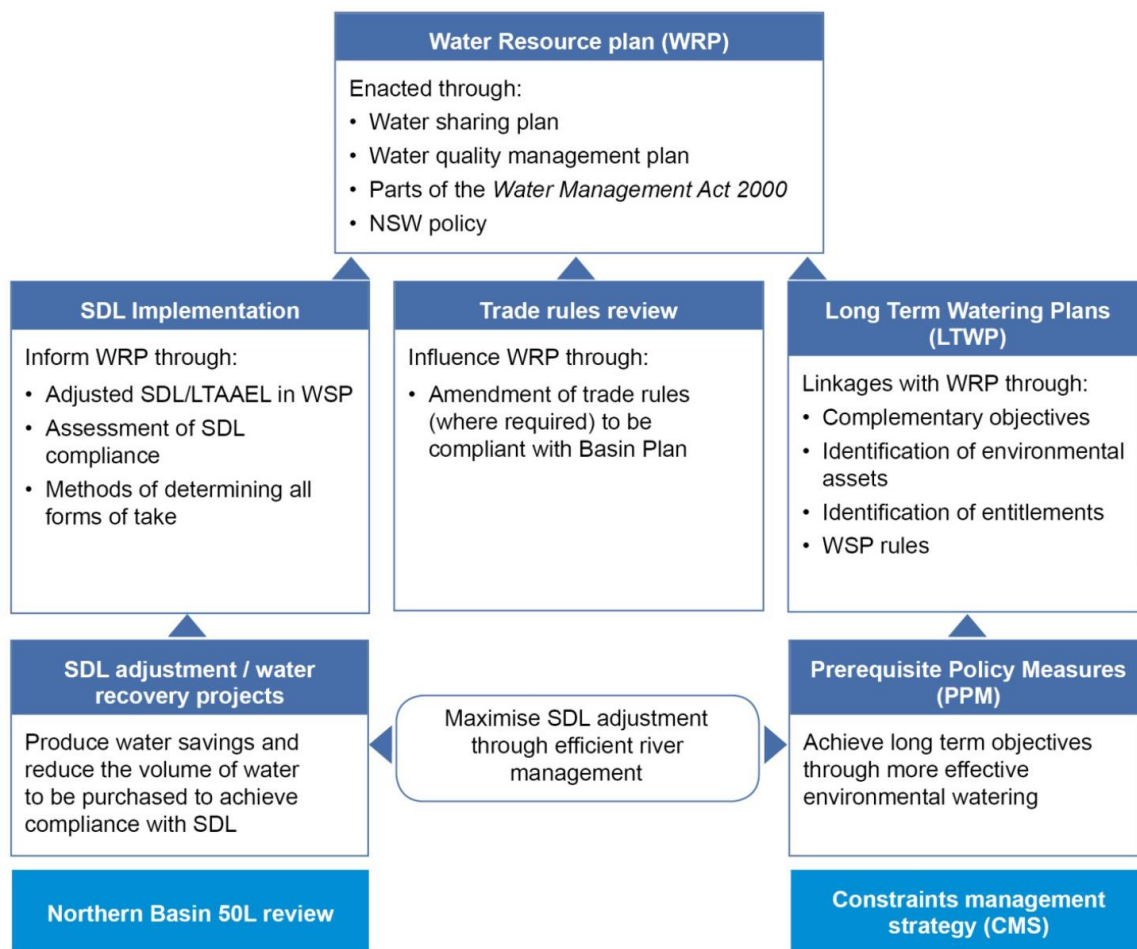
Water Resource plan (WRP)

Enacted through:
• Water sharing plan
• Water quality management plan
• Parts of the *Water Management Act 2000*
• NSW policy

SDL Implementation

Inform WRP through:
• Adjusted SDL/LTAAEL in WSP
• Assessment of SDL compliance
• Methods of determining all forms of take

Trade rules review

Influence WRP through:
• Amendment of trade rules (where required) to be compliant with Basin Plan

Long Term Watering Plans (LTWP)

Linkages with WRP through:
• Complementary objectives
• Identification of environmental assets
• Identification of entitlements
• WSP rules

SDL adjustment / water recovery projects

Produce water savings and reduce the volume of water to be purchased to achieve compliance with SDL

Maximise SDL adjustment through efficient river management

Prerequisite Policy Measures (PPM)

Achieve long term objectives through more effective environmental watering

Northern Basin 50L review

Constraints management strategy (CMS)